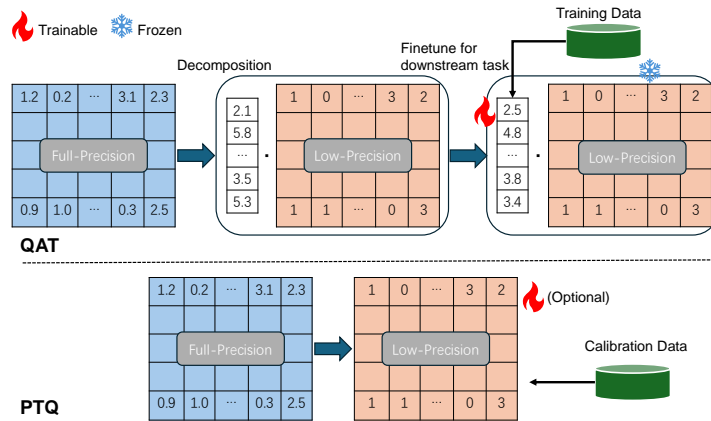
Trainable Frozen

Training Data

Finetune for downstream task

Decomposition

| 1.2 | 0.2 | ··· | 3.1 | 2.3 |
|---|---|---|---|---|
| | | Full-Precision | | |
| 0.9 | 1.0 | ··· | 0.3 | 2.5 |

| 2.1 |
|---|
| 5.8 |
| ··· |
| 3.5 |
| 5.3 |

·

| 1 | 0 | ··· | 3 | 2 |
|---|---|---|---|---|
| | | Low-Precision | | |
| 1 | 1 | ··· | 0 | 3 |

| 2.5 |
|---|
| 4.8 |
| ··· |
| 3.8 |
| 3.4 |

·

| 1 | 0 | ··· | 3 | 2 |
|---|---|---|---|---|
| | | Low-Precision | | |
| 1 | 1 | ··· | 0 | 3 |

QAT

| 1.2 | 0.2 | ··· | 3.1 | 2.3 |
|---|---|---|---|---|
| | | Full-Precision | | |
| 0.9 | 1.0 | ··· | 0.3 | 2.5 |

| 1 | 0 | ··· | 3 | 2 |
|---|---|---|---|---|
| | | Low-Precision | | |
| 1 | 1 | ··· | 0 | 3 |

(Optional)

Calibration Data

PTQ